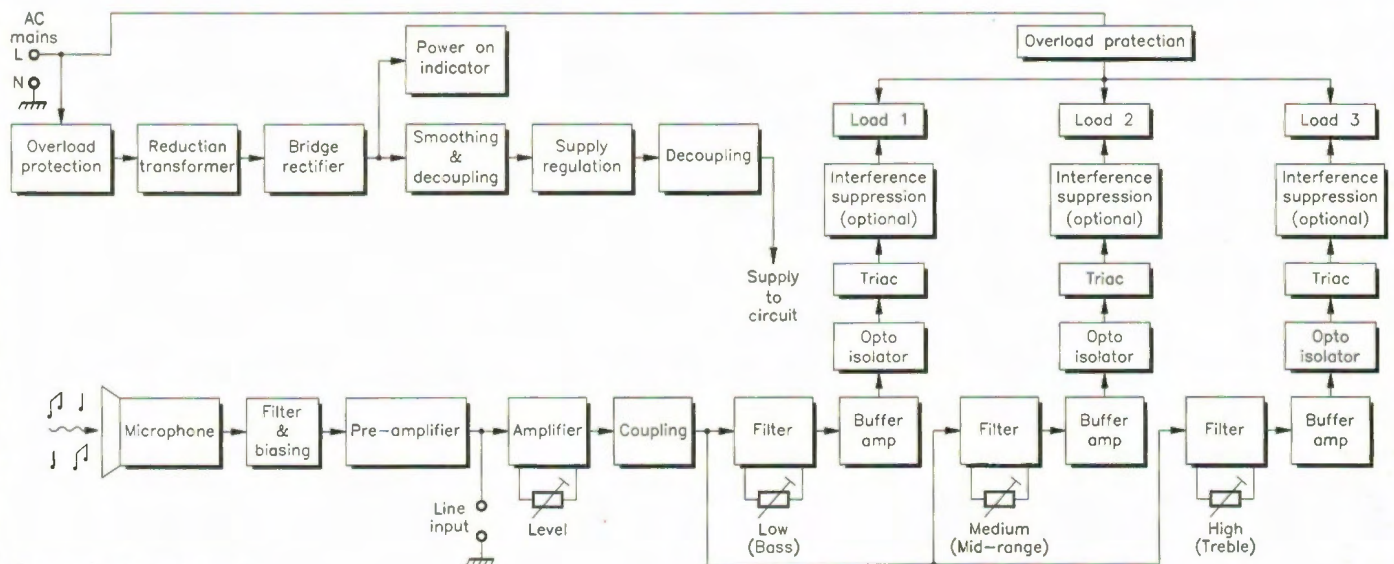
AC mains
L
N

Overload protection
Reduction transformer
Bridge rectifier
Power on indicator
Smoothing & decoupling
Supply regulation
Decoupling
Supply to circuit

Overload protection
Load 1
Interference suppression (optional)
Triac
Opto isolator
Buffer amp
Load 2
Interference suppression (optional)
Triac
Opto isolator
Buffer amp
Load 3
Interference suppression (optional)
Triac
Opto isolator
Buffer amp

Microphone
Filter & biasing
Pre-amplifier
Line input
Amplifier
Level
Coupling
Filter
Low (Bass)
Filter
Medium (Mid-range)
Filter
High (Treble)